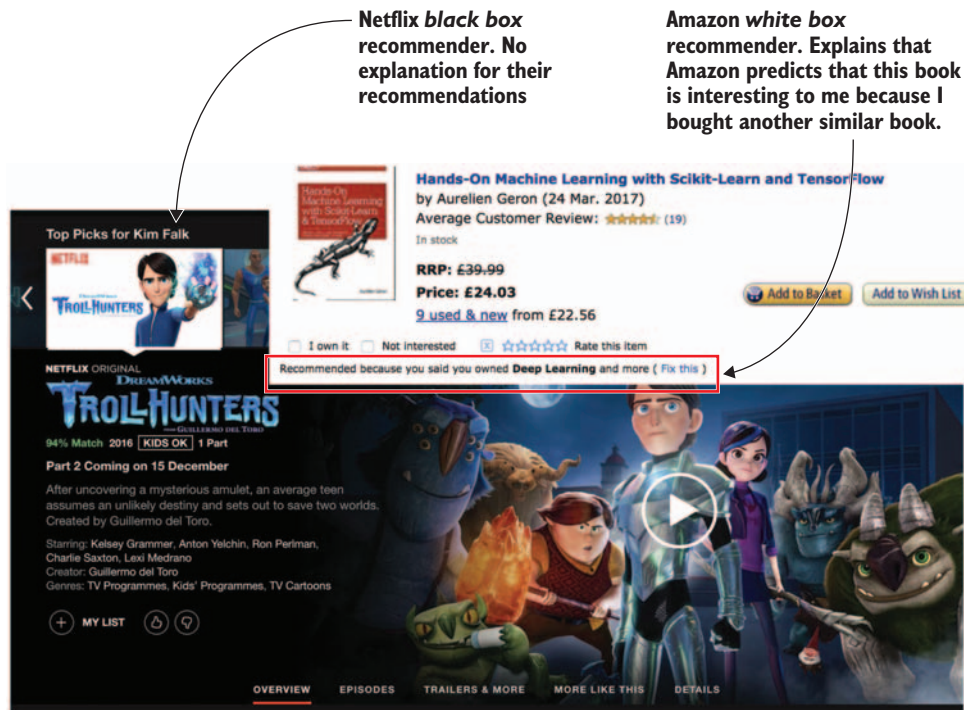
Netflix *black box* recommender. No explanation for their recommendations

Amazon *white box* recommender. Explains that Amazon predicts that this book is interesting to me because I bought another similar book.

Top Picks for Kim Falk

NETFLIX

TROLLHUNTERS

Hands-On Machine Learning with Scikit-Learn & TensorFlow

Hands-On Machine Learning with Scikit-Learn and TensorFlow
by Aurelien Geron (24 Mar. 2017)
Average Customer Review: (19)
In stock

RRP: £39.99
Price: £24.03
9 used & new from £22.56

Add to Basket
Add to Wish List

I own it  Not interested  Rate this item

Recommended because you said you owned **Deep Learning** and more ( Fix this )

NETFLIX ORIGINAL
DREAMWORKS
TROLLHUNTERS
GUILLERMO DEL TORO
94% Match 2016 KIDS OK 1 Part
Part 2 Coming on 15 December

After uncovering a mysterious amulet, an average teen assumes an unlikely destiny and sets out to save two worlds. Created by Guillermo del Toro.

Starring: Kelsey Grammer, Anton Yelchin, Ron Perlman, Charlie Saxton, Lexi Medrano
Creator: Guillermo del Toro
Genres: TV Programmes, Kids' Programmes, TV Cartoons

MY LIST

OVERVIEW  EPISODES  TRAILERS & MORE  MORE LIKE THIS  DETAILS